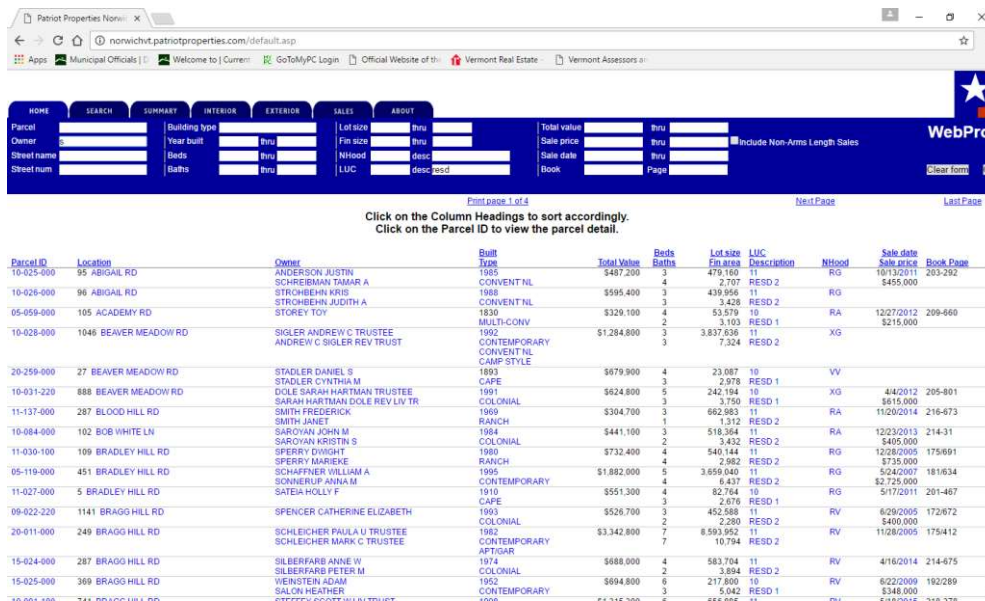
Patriot Properties Norwi ×

norwichvt.patriotproperties.com/default.asp

Apps | Municipal Officials | | Welcome to | Current | GoToMyPC Login | Official Website of th | Vermont Real Estate | Vermont Assessors a

HOME | SEARCH | SUMMARY | INTERIOR | EXTERIOR | SALES | ABOUT

WebPro

Parcel | Building type | Lot size thru | Total value thru
Owner s | Year built thru | Fin size thru | Sale price thru | Include Non-Arms Length Sales
Street name | Beds thru | NHood desc | Sale date thru
Street num | Baths thru | LUC desc resd | Book Page

Clear form

Print page 1 of 4 | Next Page | Last Page

Click on the Column Headings to sort accordingly.
Click on the Parcel ID to view the parcel detail.

| Parcel ID | Location | Owner | Built Type | Total Value | Beds Baths | Lot size Fin area | LUC Description | NHood | Sale date Sale price | Book Page |
|---|---|---|---|---|---|---|---|---|---|---|
| 10-025-000 | 95 ABIGAIL RD | ANDERSON JUSTIN SCHREIBMAN TAMAR A | 1985 CONVENT'NL | $487,200 | 3 4 | 479,160 2,707 | 11 RESD 2 | RG | 10/13/2011 $455,000 | 203-292 |
| 10-026-000 | 96 ABIGAIL RD | STROHBEHN KRIS STROHBEHN JUDITH A | 1988 CONVENT'NL | $595,400 | 3 3 | 439,956 3,428 | 11 RESD 2 | RG | | |
| 05-059-000 | 105 ACADEMY RD | STOREY TOY | 1830 MULTI-CONV | $329,100 | 4 2 | 53,579 3,103 | 10 RESD 1 | RA | 12/27/2012 $215,000 | 209-660 |
| 10-028-000 | 1046 BEAVER MEADOW RD | SIGLER ANDREW C TRUSTEE ANDREW C SIGLER REV TRUST | 1992 CONTEMPORARY CONVENT'NL CAMP STYLE | $1,284,800 | 3 3 | 3,837,636 7,324 | 11 RESD 2 | XG | | |
| 20-259-000 | 27 BEAVER MEADOW RD | STADLER DANIEL S STADLER CYNTHIA M | 1893 CAPE | $679,900 | 4 3 | 23,087 2,978 | 10 RESD 1 | VV | | |
| 10-031-220 | 888 BEAVER MEADOW RD | DOLE SARAH HARTMAN TRUSTEE SARAH HARTMAN DOLE REV LIV TR | 1991 COLONIAL | $624,800 | 5 3 | 242,194 3,750 | 10 RESD 1 | XG | 4/4/2012 $615,000 | 205-801 |
| 11-137-000 | 287 BLOOD HILL RD | SMITH FREDERICK SMITH JANET | 1969 RANCH | $304,700 | 3 1 | 662,983 1,312 | 11 RESD 2 | RA | 11/20/2014 | 216-673 |
| 10-084-000 | 102 BOB WHITE LN | SAROYAN JOHN M SAROYAN KRISTIN S | 1984 COLONIAL | $441,100 | 3 2 | 518,364 3,432 | 11 RESD 2 | RA | 12/23/2013 $405,000 | 214-31 |
| 11-030-100 | 109 BRADLEY HILL RD | SPERRY DWIGHT SPERRY MARIEKE | 1980 RANCH | $732,400 | 4 4 | 540,144 2,982 | 11 RESD 2 | RG | 12/28/2005 $735,000 | 175/691 |
| 05-119-000 | 451 BRADLEY HILL RD | SCHAFFNER WILLIAM A SONNERUP ANNA M | 1995 CONTEMPORARY | $1,882,000 | 5 4 | 3,659,040 6,437 | 11 RESD 2 | RG | 5/24/2007 $2,725,000 | 181/634 |
| 11-027-000 | 5 BRADLEY HILL RD | SATEIA HOLLY F | 1910 CAPE | $551,300 | 4 3 | 82,764 2,676 | 10 RESD 1 | RG | 5/17/2011 | 201-467 |
| 09-022-220 | 1141 BRAGG HILL RD | SPENCER CATHERINE ELIZABETH | 1993 COLONIAL | $526,700 | 3 2 | 452,588 2,280 | 11 RESD 2 | RV | 6/29/2005 $400,000 | 172/672 |
| 20-011-000 | 249 BRAGG HILL RD | SCHLEICHER PAULA U TRUSTEE SCHLEICHER MARK C TRUSTEE | 1982 CONTEMPORARY APT/GAR | $3,342,800 | 7 7 | 8,593,952 10,794 | 11 RESD 2 | RV | 11/28/2005 | 175/412 |
| 15-024-000 | 287 BRAGG HILL RD | SILBERFARB ANNE W SILBERFARB PETER M | 1974 COLONIAL | $688,000 | 4 4 | 583,704 3,894 | 11 RESD 2 | RV | 4/16/2014 | 214-675 |
| 15-025-000 | 369 BRAGG HILL RD | WEINSTEIN ADAM SALON HEATHER | 1952 CONTEMPORARY | $694,800 | 6 3 | 217,800 5,052 | 10 RESD 1 | RV | 6/22/2009 $348,000 | 192/289 |
| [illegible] | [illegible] | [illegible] | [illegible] | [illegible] | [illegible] | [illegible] | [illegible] | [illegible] | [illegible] | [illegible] |